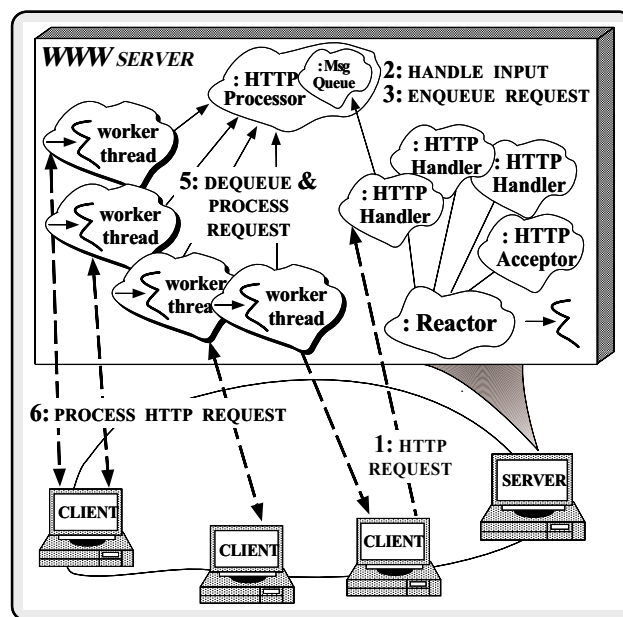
WWW SERVER

: HTTP Processor

:Msg Queue

2: HANDLE INPUT
3: ENQUEUE REQUEST

worker thread

worker thread

5: DEQUEUE & PROCESS REQUEST

: HTTP Handler

: HTTP Handler

: HTTP Handler

: HTTP Acceptor

worker threa

worker thread

: Reactor

6: PROCESS HTTP REQUEST

1: HTTP REQUEST

SERVER

CLIENT

CLIENT

CLIENT